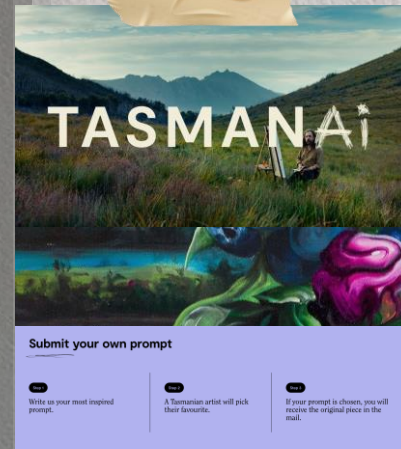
TASMANAi

Submit your own prompt

Step 1

Write us your most inspired prompt.

Step 2

A Tasmanian artist will pick their favourite.

Step 3

If your prompt is chosen, you will receive the original piece in the mail.